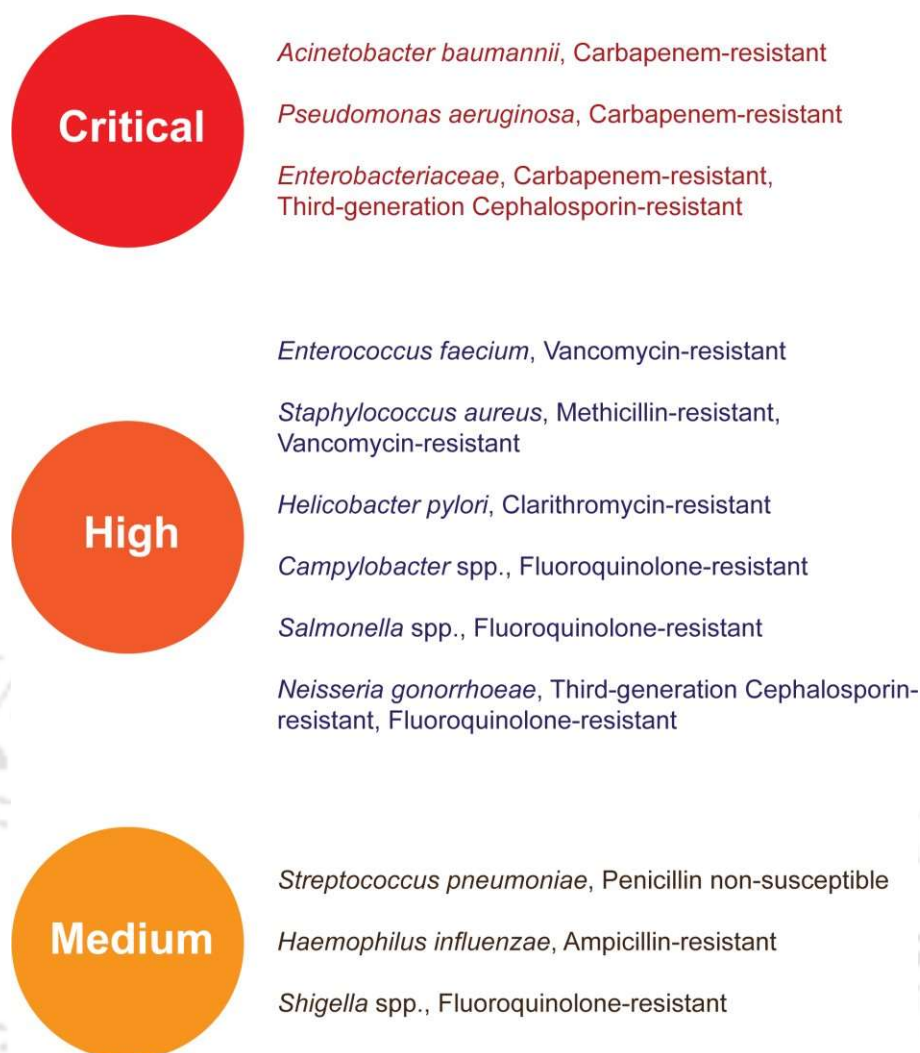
Critical

Acinetobacter baumannii, Carbapenem-resistant

Pseudomonas aeruginosa, Carbapenem-resistant

Enterobacteriaceae, Carbapenem-resistant, Third-generation Cephalosporin-resistant

High

Enterococcus faecium, Vancomycin-resistant

Staphylococcus aureus, Methicillin-resistant, Vancomycin-resistant

Helicobacter pylori, Clarithromycin-resistant

Campylobacter spp., Fluoroquinolone-resistant

Salmonella spp., Fluoroquinolone-resistant

Neisseria gonorrhoeae, Third-generation Cephalosporin-resistant, Fluoroquinolone-resistant

Medium

Streptococcus pneumoniae, Penicillin non-susceptible

Haemophilus influenzae, Ampicillin-resistant

Shigella spp., Fluoroquinolone-resistant